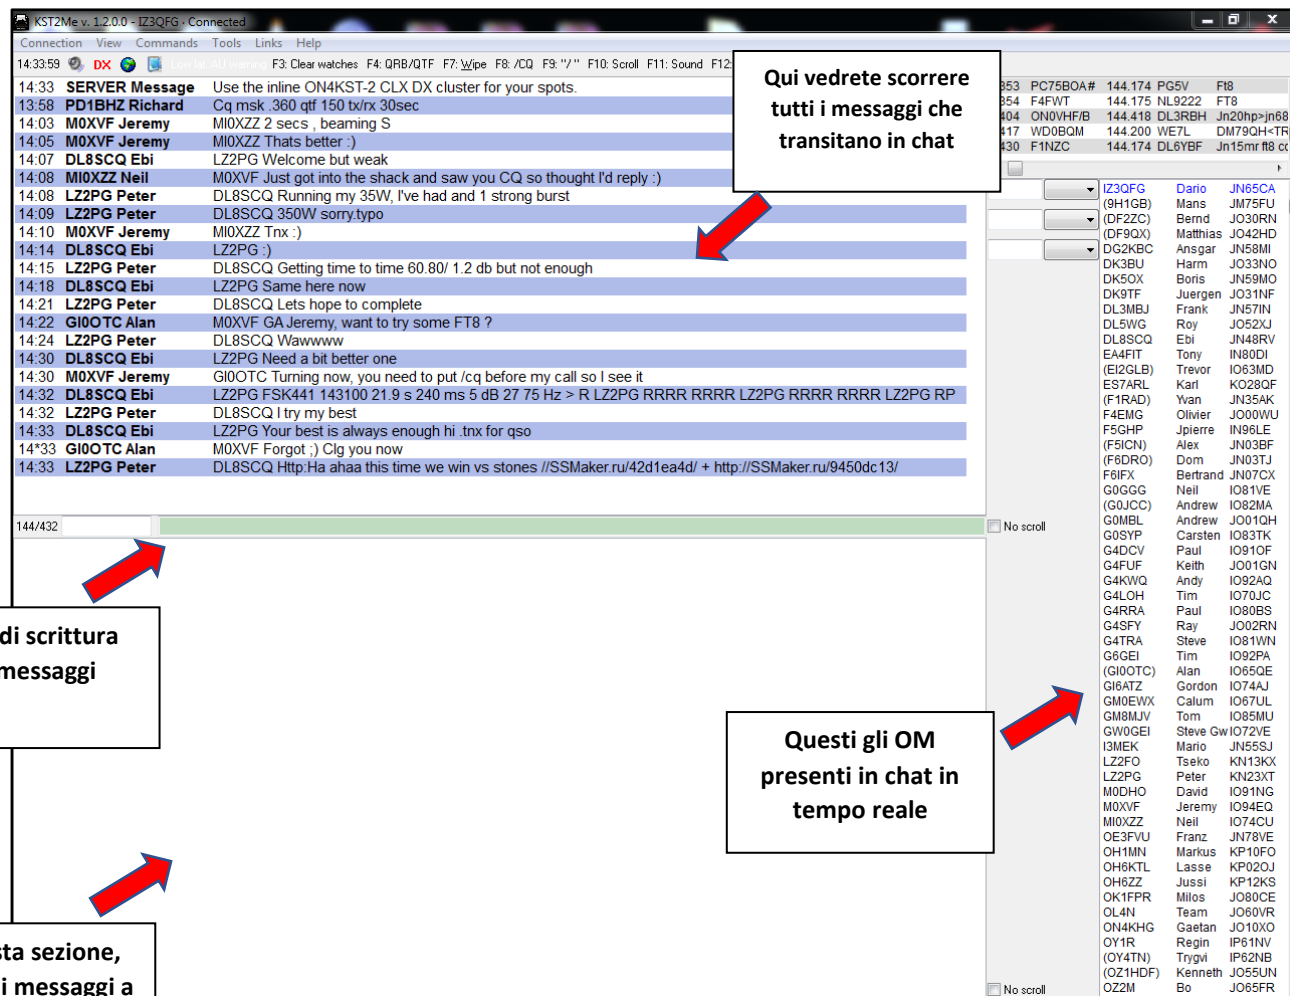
KST2Me v. 1.2.0.0 - IZ3QFG - Connected

Connection View Commands Tools Links Help

14:33:59 DX F3: Clear watches F4: QRB/QTF F7: Wipe F8: /CQ F9: "/" F10: Scroll F11: Sound F12:

| | | |
|---|---|---|
| 14:33 | SERVER Message | Use the inline ON4KST-2 CLX DX cluster for your spots. |
| 13:58 | PD1BHZ Richard | Cq msk .360 qtf 150 tx/rx 30sec |
| 14:03 | M0XVF Jeremy | MI0XZZ 2 secs , beaming S |
| 14:05 | M0XVF Jeremy | MI0XZZ Thats better :) |
| 14:07 | DL8SCQ Ebi | LZ2PG Welcome but weak |
| 14:08 | MI0XZZ Neil | M0XVF Just got into the shack and saw you CQ so thought I'd reply :) |
| 14:08 | LZ2PG Peter | DL8SCQ Running my 35W, I've had and 1 strong burst |
| 14:09 | LZ2PG Peter | DL8SCQ 350W sorry.typo |
| 14:10 | M0XVF Jeremy | MI0XZZ Tnx :) |
| 14:14 | DL8SCQ Ebi | LZ2PG :) |
| 14:15 | LZ2PG Peter | DL8SCQ Getting time to time 60.80/ 1.2 db but not enough |
| 14:18 | DL8SCQ Ebi | LZ2PG Same here now |
| 14:21 | LZ2PG Peter | DL8SCQ Lets hope to complete |
| 14:22 | GI0OTC Alan | M0XVF GA Jeremy, want to try some FT8 ? |
| 14:24 | LZ2PG Peter | DL8SCQ Wawwww |
| 14:30 | DL8SCQ Ebi | LZ2PG Need a bit better one |
| 14:30 | M0XVF Jeremy | GI0OTC Turning now, you need to put /cq before my call so I see it |
| 14:32 | DL8SCQ Ebi | LZ2PG FSK441 143100 21.9 s 240 ms 5 dB 27 75 Hz > R LZ2PG RRRR RRRR LZ2PG RRRR RRRR LZ2PG RP |
| 14:32 | LZ2PG Peter | DL8SCQ I try my best |
| 14:33 | DL8SCQ Ebi | LZ2PG Your best is always enough hi .tnx for qso |
| 14*33 | GI0OTC Alan | M0XVF Forgot ;) Clg you now |
| 14:33 | LZ2PG Peter | DL8SCQ Http:Ha ahaa this time we win vs stones //SSMaker.ru/42d1ea4d/ + http://SSMaker.ru/9450dc13/ |

Qui vedrete scorrere tutti i messaggi che transitano in chat

| | | | | |
|---|---|---|---|---|
| 353 | PC75BOA# | 144.174 | PG5V | Ft8 |
| 354 | F4FWT | 144.175 | NL9222 | FT8 |
| 404 | ON0VHF/B | 144.418 | DL3RBH | Jn20hp>jn68 |
| 417 | WD0BQM | 144.200 | WE7L | DM79QH<TR |
| 430 | F1NZC | 144.174 | DL6YBF | Jn15mr ft8 cc |

144/432

No scroll

di scrittura messaggi

Questi gli OM presenti in chat in tempo reale

sta sezione, i messaggi a

No scroll

| | | |
|---|---|---|
| IZ3QFG | Dario | JN65CA |
| (9H1GB) | Mans | JM75FU |
| (DF2ZC) | Bernd | JO30RN |
| (DF9QX) | Matthias | JO42HD |
| DG2KBC | Ansgar | JN58MI |
| DK3BU | Harm | JO33NO |
| DK5OX | Boris | JN59MO |
| DK9TF | Juergen | JO31NF |
| DL3MBJ | Frank | JN57IN |
| DL5WG | Roy | JO52XJ |
| DL8SCQ | Ebi | JN48RV |
| EA4FIT | Tony | IN80DI |
| (EI2GLB) | Trevor | IO63MD |
| ES7ARL | Karl | KO28QF |
| (F1RAD) | Yvan | JN35AK |
| F4EMG | Olivier | JO00WU |
| F5GHP | Jpierre | IN96LE |
| (F5ICN) | Alex | JN03BF |
| (F6DRO) | Dom | JN03TJ |
| F6IFX | Bertrand | JN07CX |
| G0GGG | Neil | IO81VE |
| (G0JCC) | Andrew | IO82MA |
| G0MBL | Andrew | JO01QH |
| G0SYP | Carsten | IO83TK |
| G4DCV | Paul | IO91OF |
| G4FUF | Keith | JO01GN |
| G4KWQ | Andy | IO92AQ |
| G4LOH | Tim | IO70JC |
| G4RRA | Paul | IO80BS |
| G4SFY | Ray | JO02RN |
| G4TRA | Steve | IO81WN |
| G6GEI | Tim | IO92PA |
| (GI0OTC) | Alan | IO65QE |
| GI6ATZ | Gordon | IO74AJ |
| GM0EWX | Calum | IO67UL |
| GM8MJV | Tom | IO85MU |
| GW0GEI | Steve Gw | IO72VE |
| I3MEK | Mario | JN55SJ |
| LZ2FO | Tseko | KN13KX |
| LZ2PG | Peter | KN23XT |
| M0DHO | David | IO91NG |
| M0XVF | Jeremy | IO94EQ |
| MI0XZZ | Neil | IO74CU |
| OE3FVU | Franz | JN78VE |
| OH1MN | Markus | KP10FO |
| OH6KTL | Lasse | KP02OJ |
| OH6ZZ | Jussi | KP12KS |
| OK1FPR | Milos | JO80CE |
| OL4N | Team | JO60VR |
| ON4KHG | Gaetan | JO10XO |
| OY1R | Regin | IP61NV |
| (OY4TN) | Trygvi | IP62NB |
| (OZ1HDF) | Kenneth | JO55UN |
| OZ2M | Bo | JO65FR |